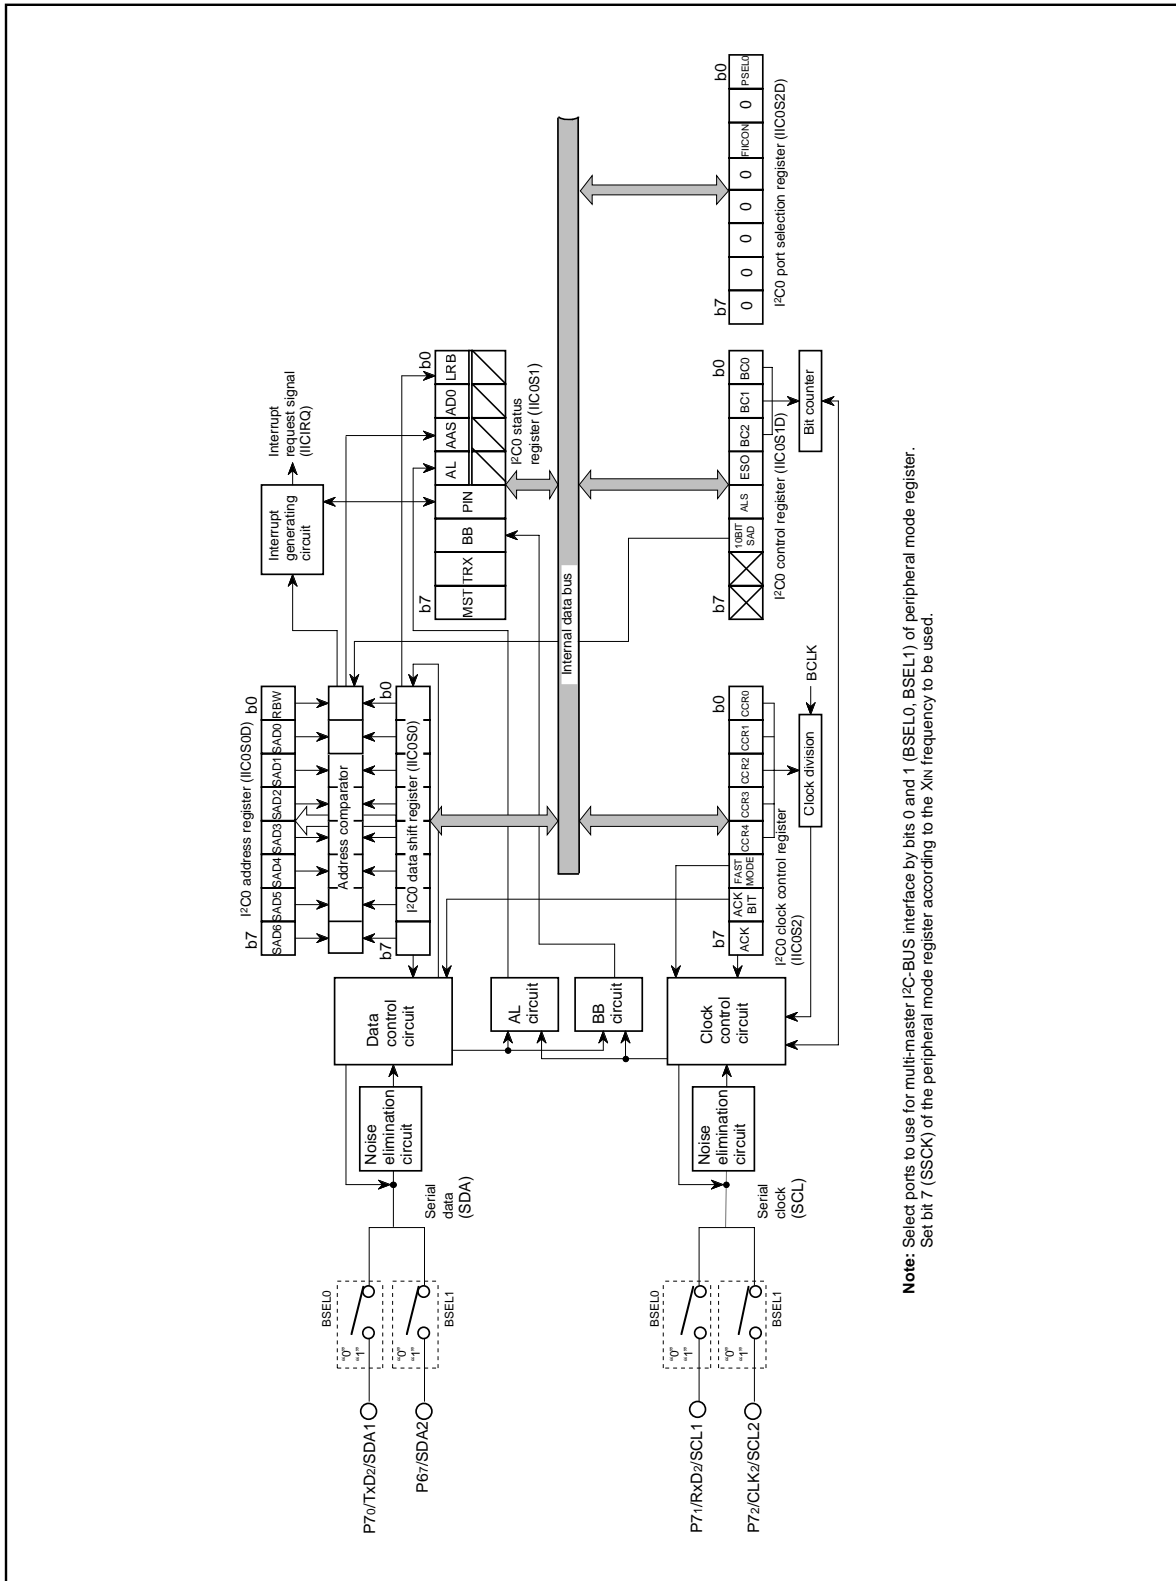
b7 b0
0 0 0 0 0 FICON 0 PSEL0
I²C0 port selection register (IIC0S2D)

Interrupt request signal (IICIRQ)

Interrupt generating circuit

b7 b0
MST TRX BB PIN AL AAS AD0 LRB
I²C0 status register (IIC0S1)

Internal data bus

b7 b0
10BIT SAD ALS ESO BC2 BC1 BC0
I²C0 control register (IIC0S1D)

Bit counter

I²C0 address register (IIC0S0D)
b7 b0
SAD6 SAD5 SAD4 SAD3 SAD2 SAD1 SAD0 RBW

Address comparator

b7 b0
I²C0 data shift register (IIC0S0)

b7 b0
ACK ACK BIT FAST MODE CCR4 CCR3 CCR2 CCR1 CCR0
I²C0 clock control register (IIC0S2)

Clock division

BCLK

Data control circuit

AL circuit

BB circuit

Clock control circuit

Noise elimination circuit

Noise elimination circuit

Serial data (SDA)

Serial clock (SCL)

BSEL0
"0"
"1"
BSEL1
"0"
"1"

BSEL0
"0"
"1"
BSEL1
"0"
"1"

P7$_0$/TxD$_2$/SDA1

P6$_7$/SDA2

P7$_1$/RxD$_2$/SCL1

P7$_2$/CLK$_2$/SCL2

Note: Select ports to use for multi-master I²C-BUS interface by bits 0 and 1 (BSEL0, BSEL1) of peripheral mode register.
Set bit 7 (SSCK) of the peripheral mode register according to the X$_{IN}$ frequency to be used.